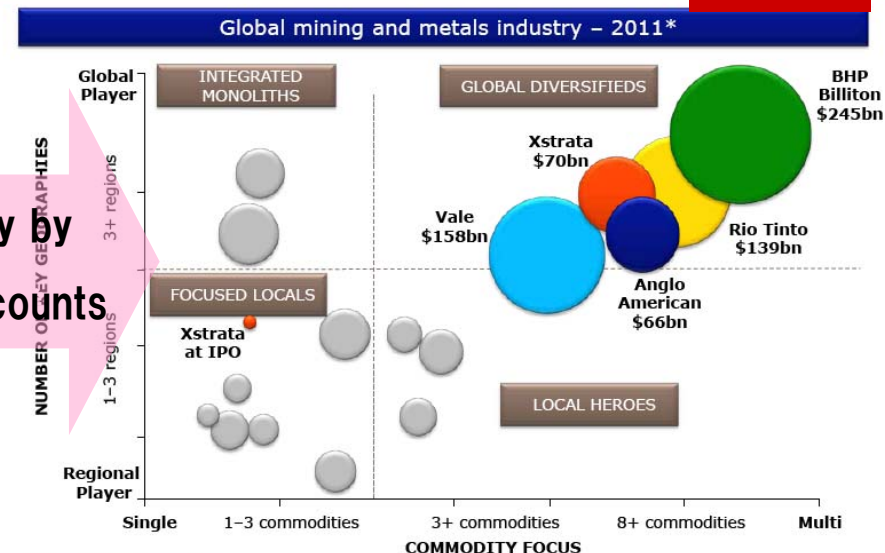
Global mining and metals industry – 2011*

Global Player

INTEGRATED MONOLITHS

GLOBAL DIVERSIFIEDS

BHP Billiton $245bn

Xstrata $70bn

Vale $158bn

Rio Tinto $139bn

Anglo American $66bn

NUMBER OF KEY GEOGRAPHIES

3+ regions

1–3 regions

y by

counts

FOCUSED LOCALS

Xstrata at IPO

LOCAL HEROES

Regional Player

Single

1–3 commodities

3+ commodities

8+ commodities

Multi

COMMODITY FOCUS